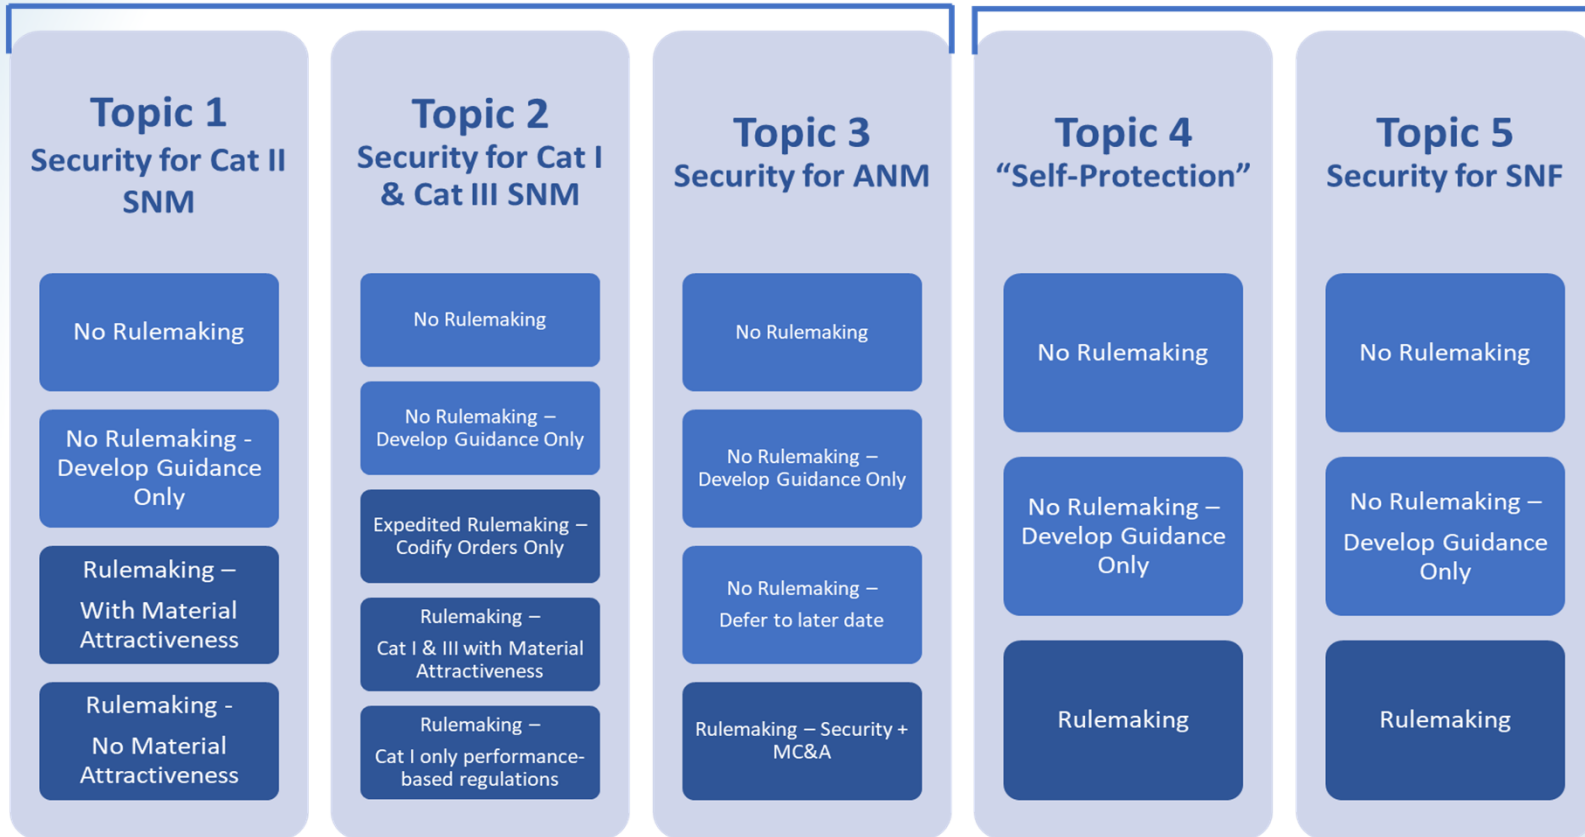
Topic 1
Security for Cat II SNM

No Rulemaking

No Rulemaking - Develop Guidance Only

Rulemaking –
With Material Attractiveness

Rulemaking -
No Material Attractiveness

Topic 2
Security for Cat I & Cat III SNM

No Rulemaking

No Rulemaking – Develop Guidance Only

Expedited Rulemaking – Codify Orders Only

Rulemaking –
Cat I & III with Material Attractiveness

Rulemaking –
Cat I only performance-based regulations

Topic 3
Security for ANM

No Rulemaking

No Rulemaking – Develop Guidance Only

No Rulemaking –
Defer to later date

Rulemaking – Security + MC&A

Topic 4
"Self-Protection"

No Rulemaking

No Rulemaking – Develop Guidance Only

Rulemaking

Topic 5
Security for SNF

No Rulemaking

No Rulemaking –
Develop Guidance Only

Rulemaking